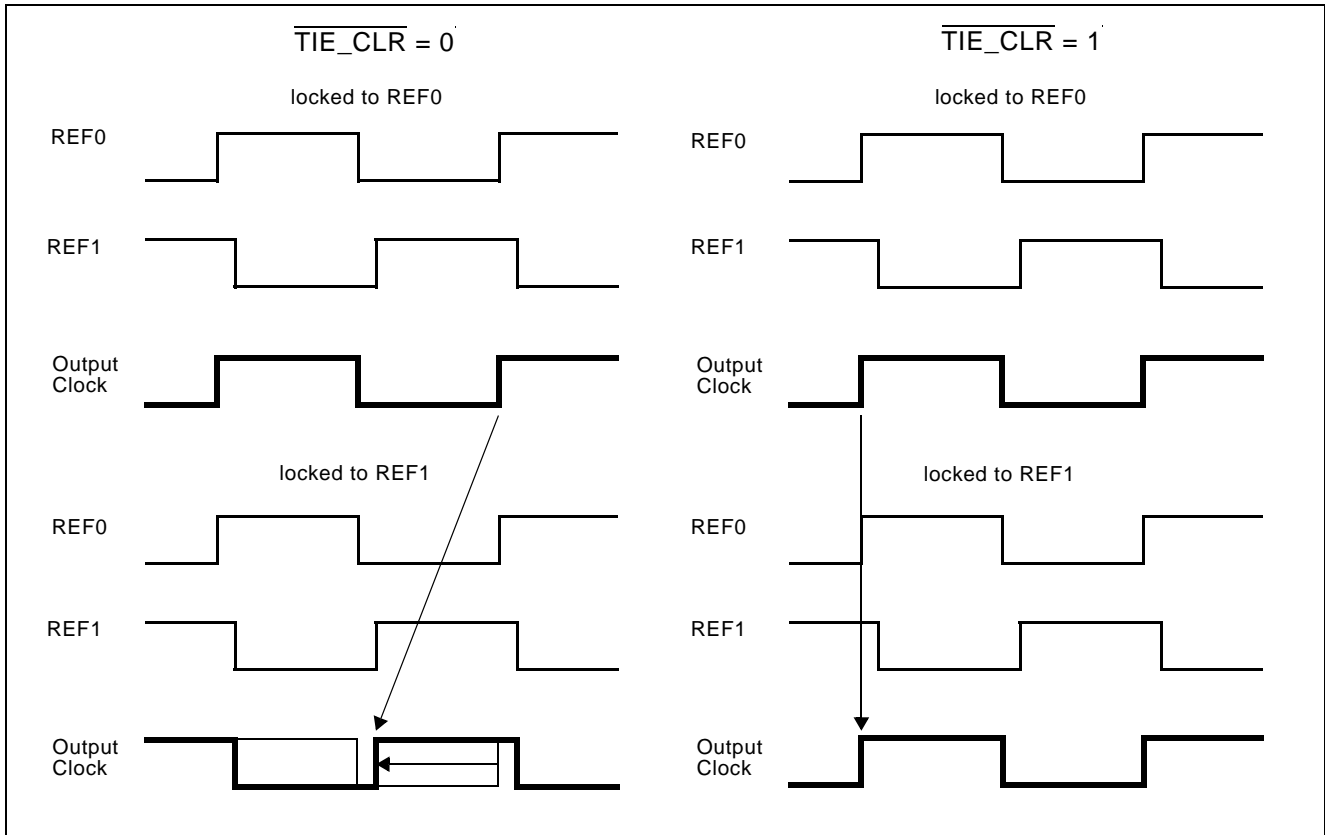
$\overline{\text{TIE\_CLR}} = 0$

locked to REF0

REF0

REF1

Output Clock

locked to REF1

REF0

REF1

Output Clock

$\overline{\text{TIE\_CLR}} = 1$

locked to REF0

REF0

REF1

Output Clock

locked to REF1

REF0

REF1

Output Clock